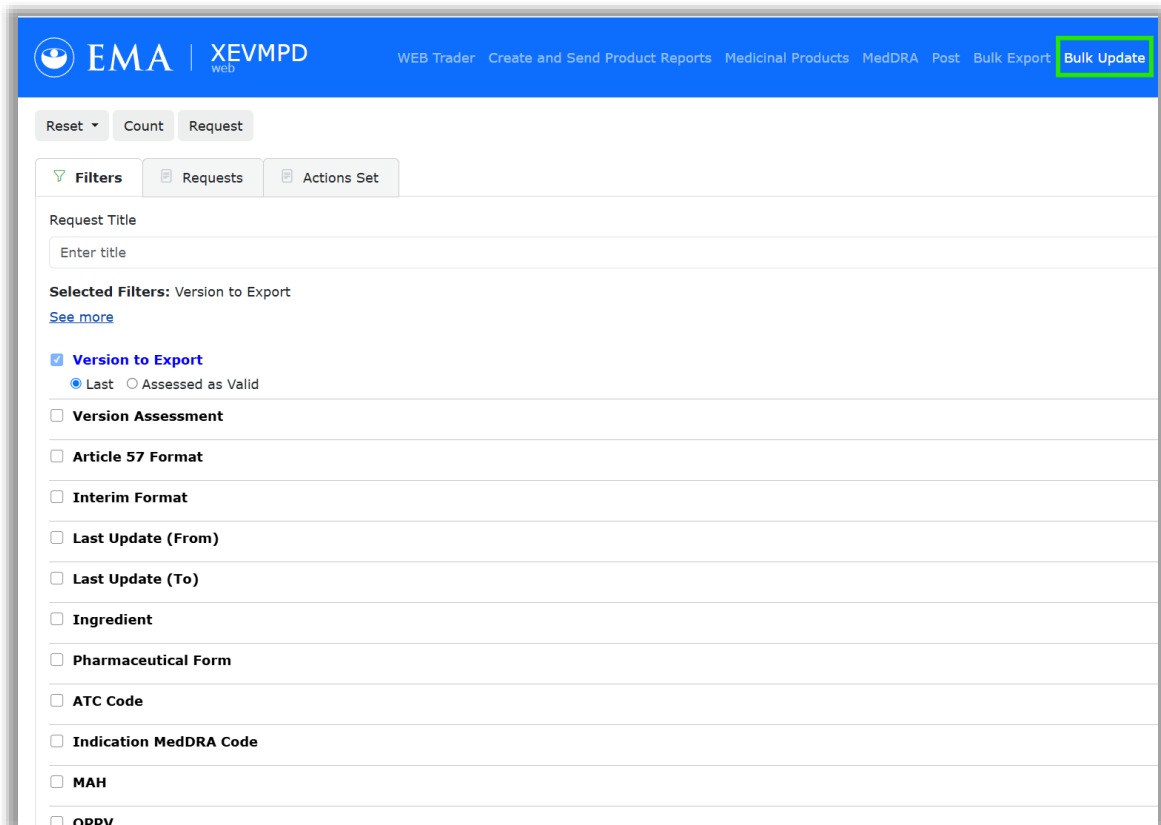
EMA | XEVMPD web

WEB Trader Create and Send Product Reports Medicinal Products MedDRA Post Bulk Export Bulk Update

Reset ▾ Count Request

Filters Requests Actions Set

Request Title

Enter title

**Selected Filters:** Version to Export

See more

Version to Export

Last Assessed as Valid

Version Assessment

Article 57 Format

Interim Format

Last Update (From)

Last Update (To)

Ingredient

Pharmaceutical Form

ATC Code

Indication MedDRA Code

MAH

QPPV